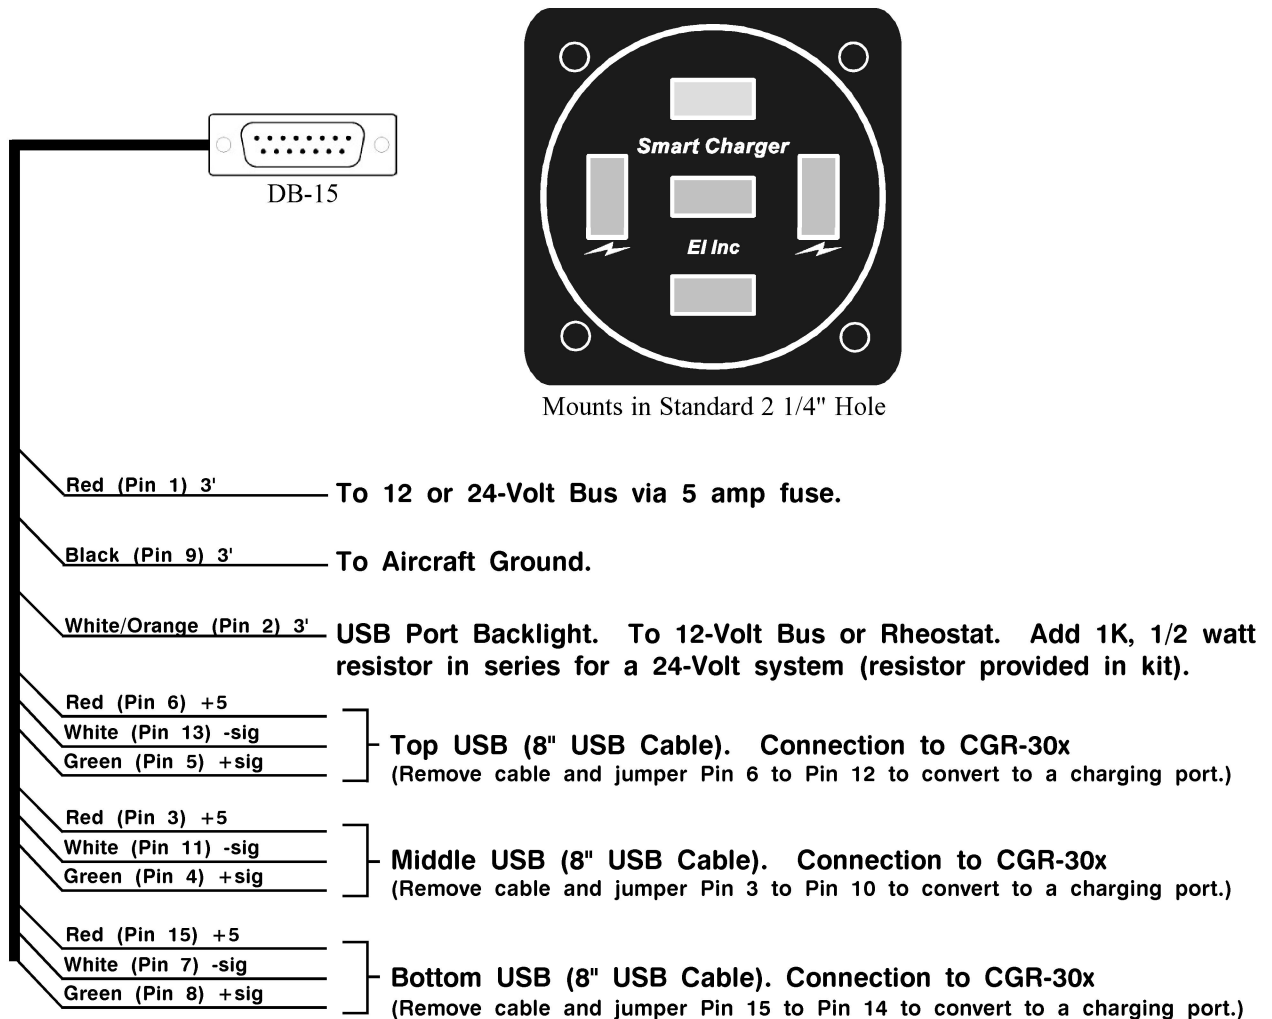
DB-15

Smart Charger

EI Inc

Mounts in Standard 2 1/4" Hole

Red (Pin 1) 3' To 12 or 24-Volt Bus via 5 amp fuse.

Black (Pin 9) 3' To Aircraft Ground.

White/Orange (Pin 2) 3' USB Port Backlight. To 12-Volt Bus or Rheostat. Add 1K, 1/2 watt resistor in series for a 24-Volt system (resistor provided in kit).

Red (Pin 6) +5
White (Pin 13) -sig
Green (Pin 5) +sig

Top USB (8" USB Cable). Connection to CGR-30x
(Remove cable and jumper Pin 6 to Pin 12 to convert to a charging port.)

Red (Pin 3) +5
White (Pin 11) -sig
Green (Pin 4) +sig

Middle USB (8" USB Cable). Connection to CGR-30x
(Remove cable and jumper Pin 3 to Pin 10 to convert to a charging port.)

Red (Pin 15) +5
White (Pin 7) -sig
Green (Pin 8) +sig

Bottom USB (8" USB Cable). Connection to CGR-30x
(Remove cable and jumper Pin 15 to Pin 14 to convert to a charging port.)